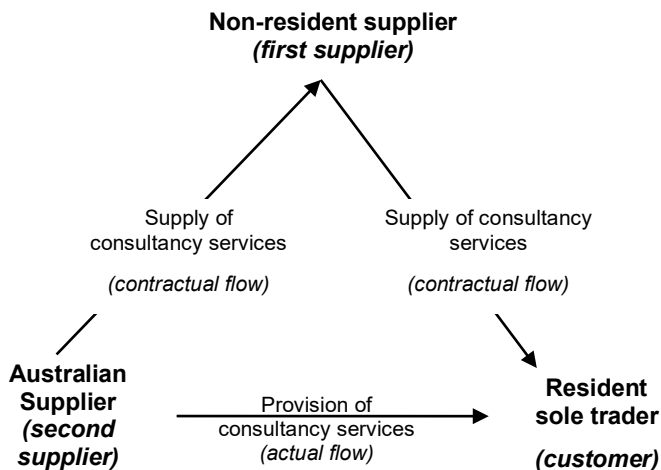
Non-resident supplier
(first supplier)

Supply of consultancy services

(contractual flow)

Supply of consultancy services

(contractual flow)

Australian Supplier
(second supplier)

Provision of consultancy services
(actual flow)

Resident sole trader

(customer)